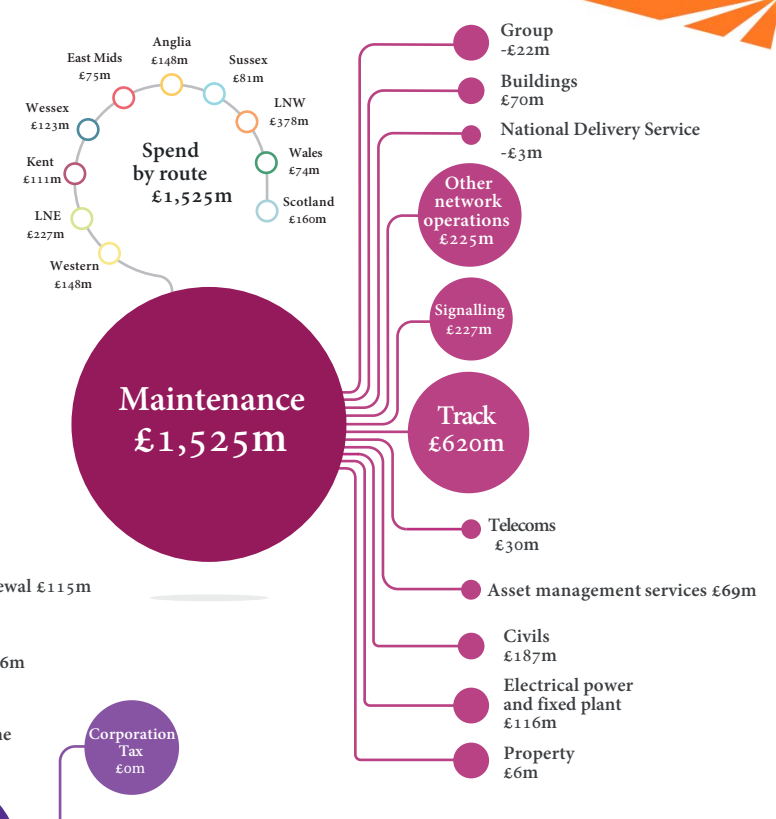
East Mids
£75m

Anglia
£148m

Sussex
£81m

Wessex
£123m

LNW
£378m

Kent
£111m

Wales
£74m

Spend by route
£1,525m

LNE
£227m

Scotland
£160m

Western
£148m

Maintenance
£1,525m

Group
-£22m

Buildings
£70m

National Delivery Service
-£3m

Other network operations
£225m

Signalling
£227m

Track
£620m

Telecoms
£30m

Asset management services £69m

Civils
£187m

Electrical power and fixed plant
£116m

Property
£6m

ewal £115m

6m

ne

Corporation Tax
£0m